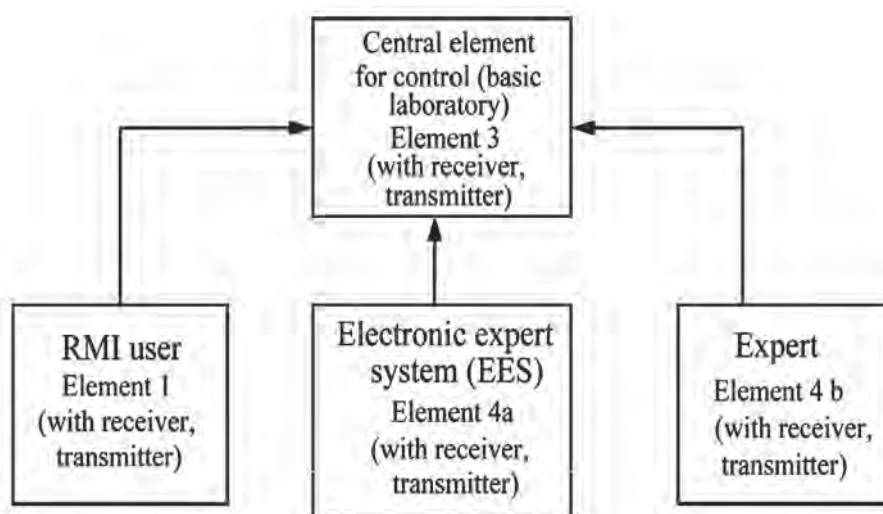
Central element for control (basic laboratory)
Element 3
(with receiver, transmitter)

RMI user
Element 1
(with receiver, transmitter)

Electronic expert system (EES)
Element 4a
(with receiver, transmitter)

Expert
Element 4 b
(with receiver, transmitter)